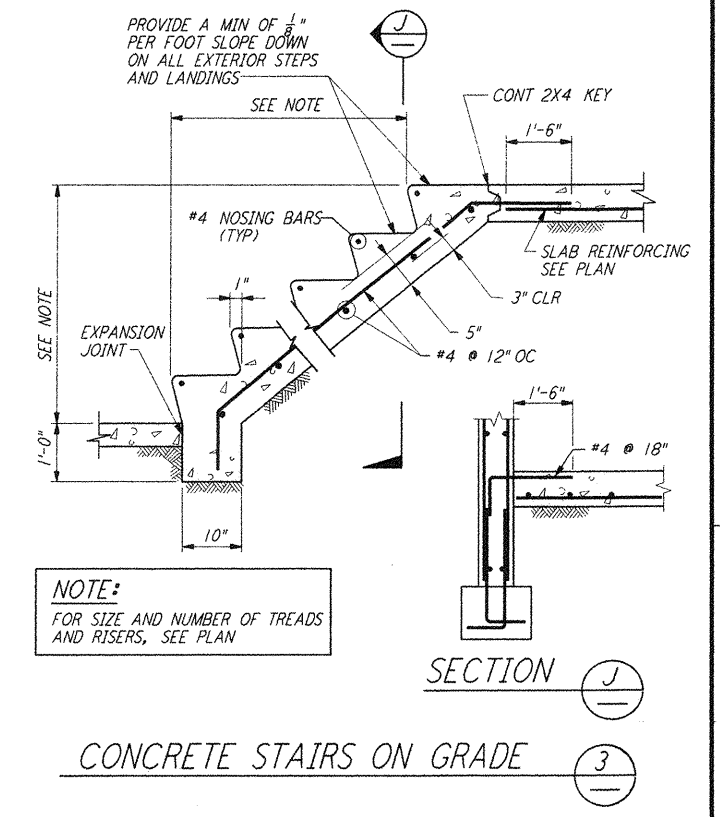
PROVIDE A MIN OF $\frac{1}{8}$" PER FOOT SLOPE DOWN ON ALL EXTERIOR STEPS AND LANDINGS

J

SEE NOTE

CONT 2X4 KEY

1'-6"

#4 NOSING BARS (TYP)

SLAB REINFORCING SEE PLAN

3" CLR

SEE NOTE

1"

5"

EXPANSION JOINT

#4 @ 12" OC

1'-0"

1'-6"

#4 @ 18"

10"

NOTE:
FOR SIZE AND NUMBER OF TREADS AND RISERS, SEE PLAN

SECTION J

CONCRETE STAIRS ON GRADE 3